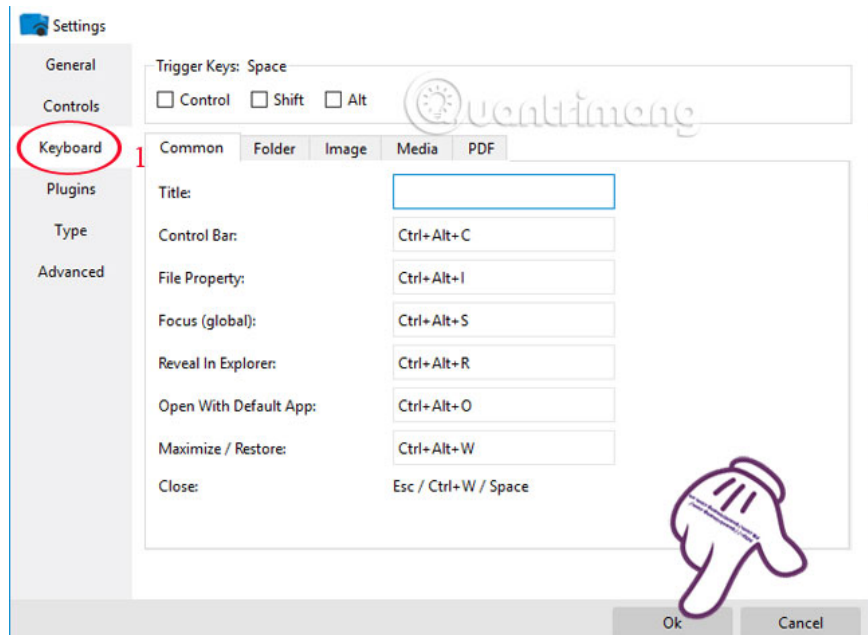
Settings

General
Controls
Keyboard
1
Plugins
Type
Advanced

Trigger Keys: Space
☐ Control ☐ Shift ☐ Alt

Quantrimang

Common | Folder | Image | Media | PDF

| | |
|---|---|
| Title: | |
| Control Bar: | Ctrl+Alt+C |
| File Property: | Ctrl+Alt+I |
| Focus (global): | Ctrl+Alt+S |
| Reveal In Explorer: | Ctrl+Alt+R |
| Open With Default App: | Ctrl+Alt+O |
| Maximize / Restore: | Ctrl+Alt+W |
| Close: | Esc / Ctrl+W / Space |

Ok
Cancel